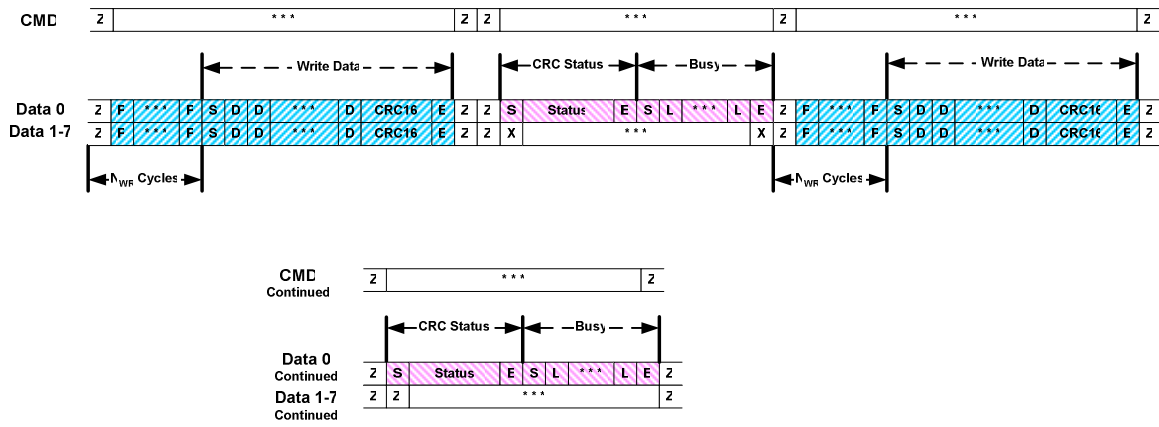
CMD Z \*\*\* Z Z \*\*\* Z \*\*\* Z

Write Data CRC Status Busy Write Data

Data 0 Z F \*\*\* F S D D \*\*\* D CRC16 E Z Z S Status E S L \*\*\* L E Z F \*\*\* F S D D \*\*\* D CRC16 E Z

Data 1-7 Z F \*\*\* F S D D \*\*\* D CRC16 E Z Z X \*\*\* X Z F \*\*\* F S D D \*\*\* D CRC16 E Z

$N_{WR}$ Cycles $N_{WR}$ Cycles

CMD Continued Z \*\*\* Z

CRC Status Busy

Data 0 Continued Z S Status E S L \*\*\* L E Z

Data 1-7 Continued Z Z \*\*\* Z